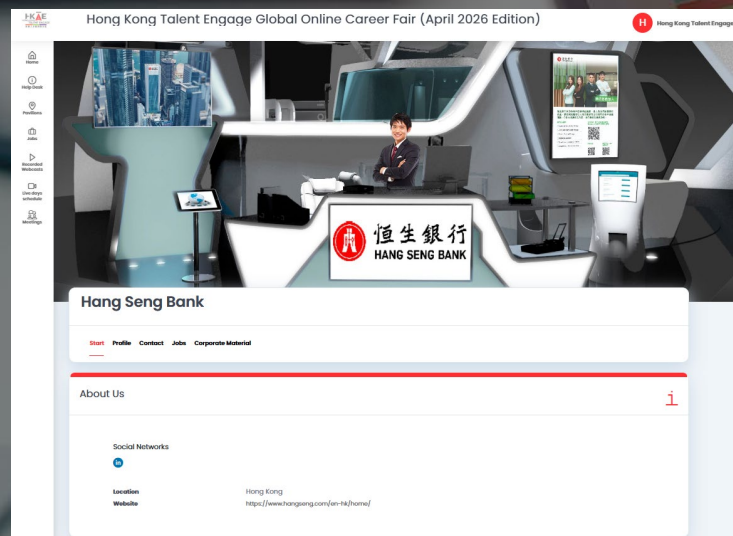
HKTE

Hong Kong Talent Engage Global Online Career Fair (April 2026 Edition)

H Hong Kong Talent Engage

Home
Help Desk
Pavilions
Jobs
Recorded Webcasts
Live days schedule
Meetings

恒生銀行
HANG SENG BANK

Hang Seng Bank

Start Profile Contact Jobs Corporate Material

About Us

i

Social Networks

in

| | |
|---|---|
| Location | Hong Kong |
| Website | https://www.hangseng.com/en-hk/home/ |